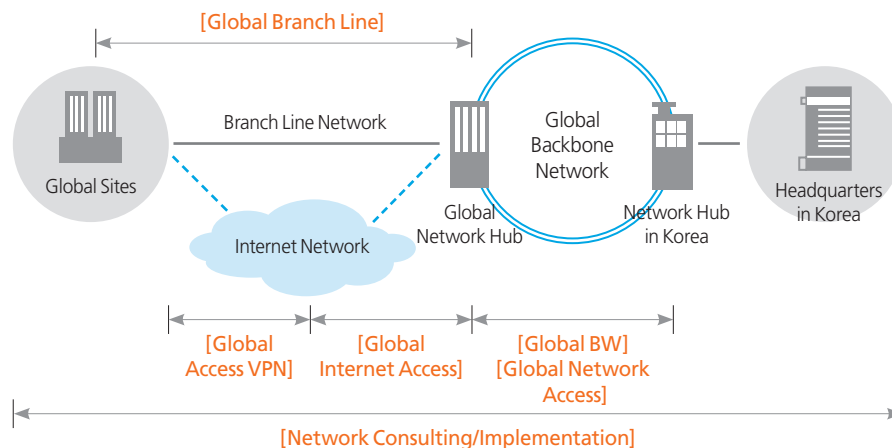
[Global Branch Line]

Global Sites

Branch Line Network

Internet Network

Global Network Hub

Global Backbone Network

Network Hub in Korea

Headquarters in Korea

[Global Access VPN]

[Global Internet Access]

[Global BW] [Global Network Access]

[Network Consulting/Implementation]